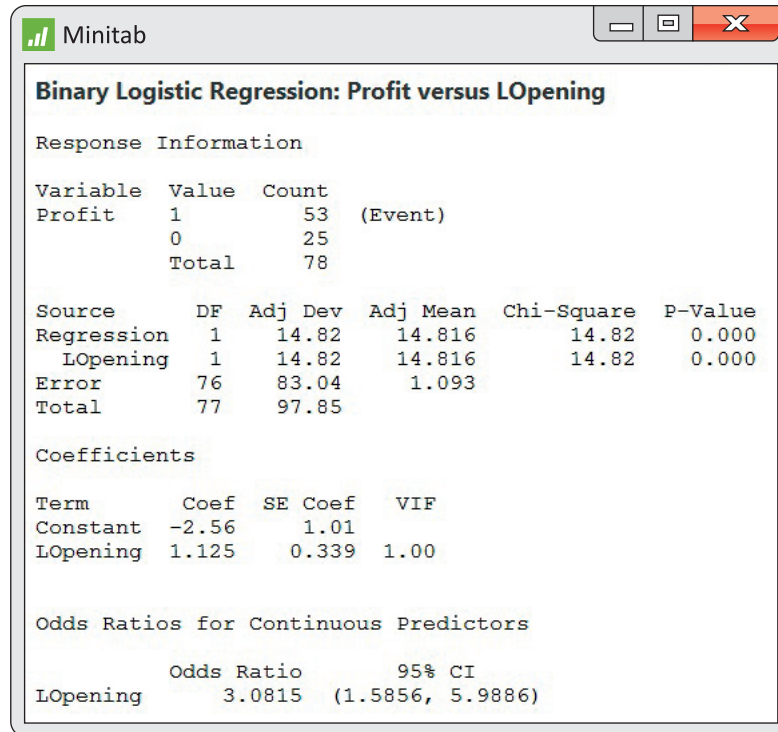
Minitab

Binary Logistic Regression: Profit versus LOpening

Response Information

| Variable | Value | Count | |
|---|---|---|---|
| Profit | 1 | 53 | (Event) |
| | 0 | 25 | |
| | Total | 78 | |

| Source | DF | Adj Dev | Adj Mean | Chi-Square | P-Value |
|---|---|---|---|---|---|
| Regression | 1 | 14.82 | 14.816 | 14.82 | 0.000 |
| LOpening | 1 | 14.82 | 14.816 | 14.82 | 0.000 |
| Error | 76 | 83.04 | 1.093 | | |
| Total | 77 | 97.85 | | | |

Coefficients

| Term | Coef | SE Coef | VIF |
|---|---|---|---|
| Constant | −2.56 | 1.01 | |
| LOpening | 1.125 | 0.339 | 1.00 |

Odds Ratios for Continuous Predictors

| | Odds Ratio | 95% CI |
|---|---|---|
| LOpening | 3.0815 | (1.5856, 5.9886) |